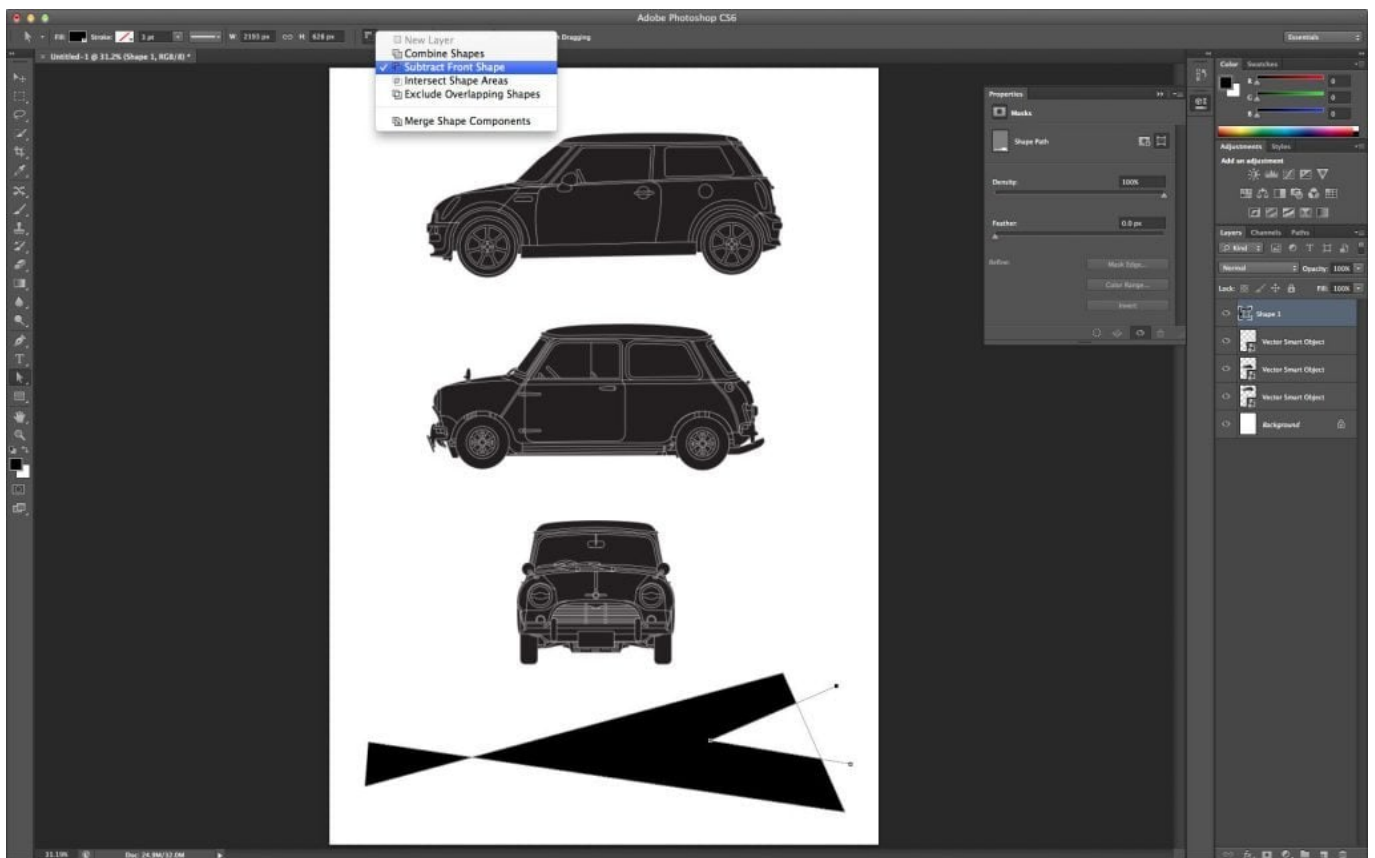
Adobe Photoshop CS6

Fill: Stroke: 3 pt W: 2193 px H: 628 px Dragging

Essentials

Untitled-1 @ 31.2% (Shape 1, RGB/8) *

New Layer
Combine Shapes
✓ Subtract Front Shape
Intersect Shape Areas
Exclude Overlapping Shapes

Merge Shape Components

Properties
Masks
Shape Path
Density: 100%
Feather: 0.0 px
Refine: Mask Edge...
Color Range...
Invert

Color Swatches
R 0
G 0
B 0

Adjustments Styles
Add an adjustment

Layers Channels Paths
Kind
Normal Opacity: 100%
Lock: Fill: 100%
Shape 1
Vector Smart Object
Vector Smart Object
Vector Smart Object
Background

31.19% Doc: 24.9M/32.0M